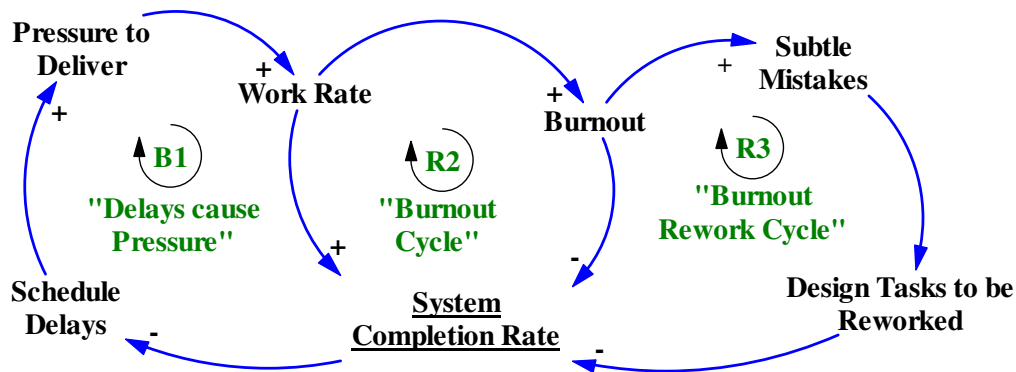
Pressure to Deliver

+

Work Rate

+

Burnout

+

Subtle Mistakes

+

B1

"Delays cause Pressure"

R2

"Burnout Cycle"

R3

"Burnout Rework Cycle"

+

-

Schedule Delays

-

System Completion Rate

-

Design Tasks to be Reworked